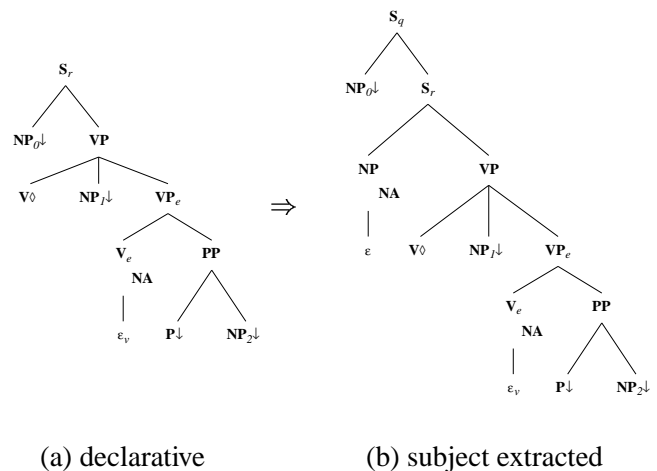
$S_r$

$NP_0\downarrow$ VP

$V\diamond$ $NP_1\downarrow$ $VP_e$

$V_e$ PP

NA

$\varepsilon_v$ $P\downarrow$ $NP_2\downarrow$

$\Rightarrow$

$S_q$

$NP_0\downarrow$ $S_r$

NP VP

NA

$\varepsilon$ $V\diamond$ $NP_1\downarrow$ $VP_e$

$V_e$ PP

NA

$\varepsilon_v$ $P\downarrow$ $NP_2\downarrow$

(a) declarative

(b) subject extracted